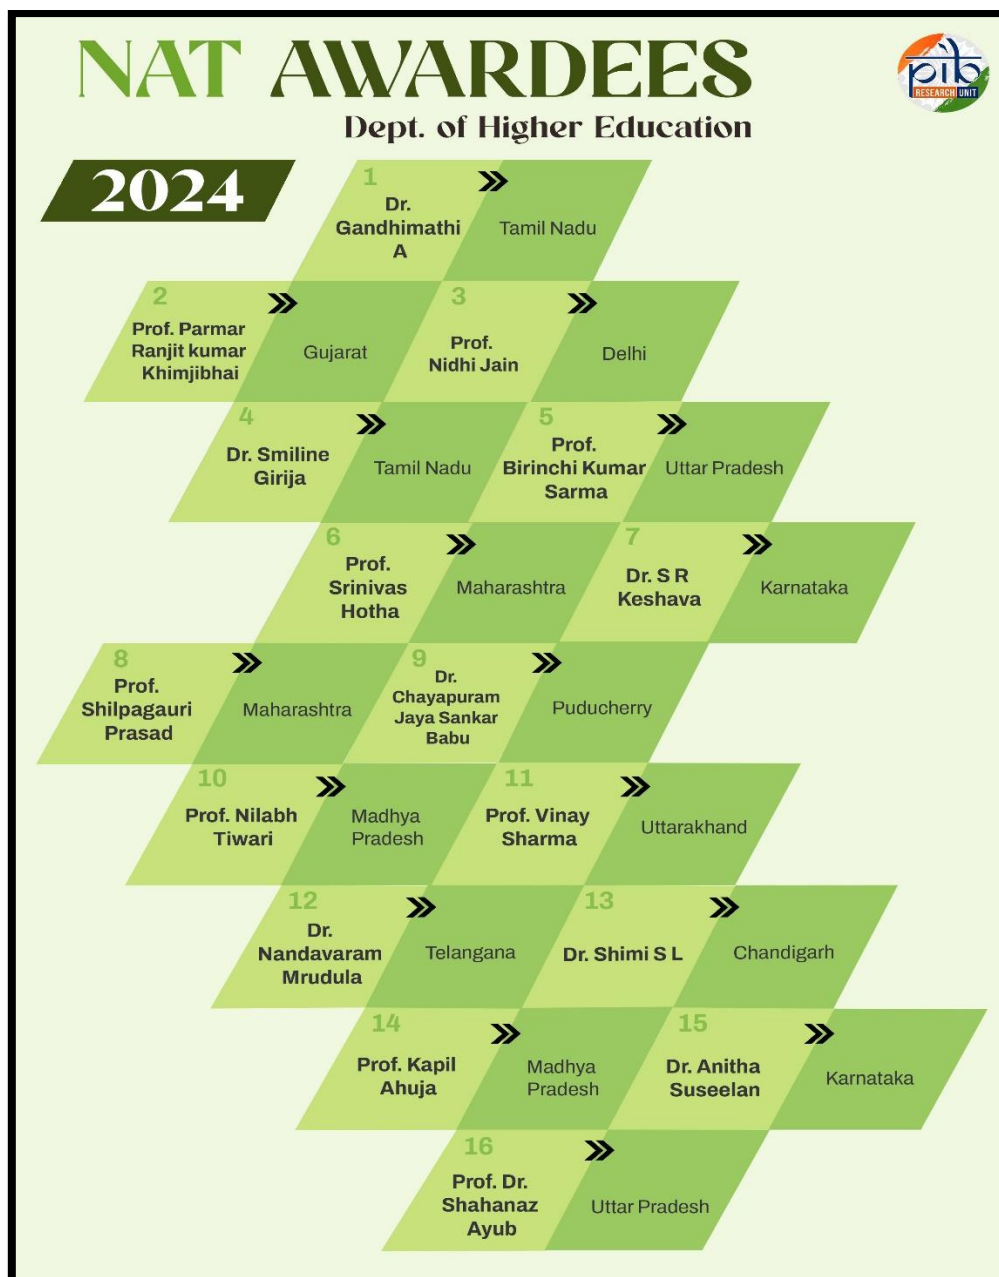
NAT AWARDEES
Dept. of Higher Education

pib RESEARCH UNIT

2024

1 Dr. Gandhimathi A — Tamil Nadu

2 Prof. Parmar Ranjit kumar Khimjibhai — Gujarat

3 Prof. Nidhi Jain — Delhi

4 Dr. Smiline Girija — Tamil Nadu

5 Prof. Birinchi Kumar Sarma — Uttar Pradesh

6 Prof. Srinivas Hotha — Maharashtra

7 Dr. S R Keshava — Karnataka

8 Prof. Shilpagauri Prasad — Maharashtra

9 Dr. Chayapuram Jaya Sankar Babu — Puducherry

10 Prof. Nilabh Tiwari — Madhya Pradesh

11 Prof. Vinay Sharma — Uttarakhand

12 Dr. Nandavaram Mrudula — Telangana

13 Dr. Shimi S L — Chandigarh

14 Prof. Kapil Ahuja — Madhya Pradesh

15 Dr. Anitha Suseelan — Karnataka

16 Prof. Dr. Shahanaz Ayub — Uttar Pradesh